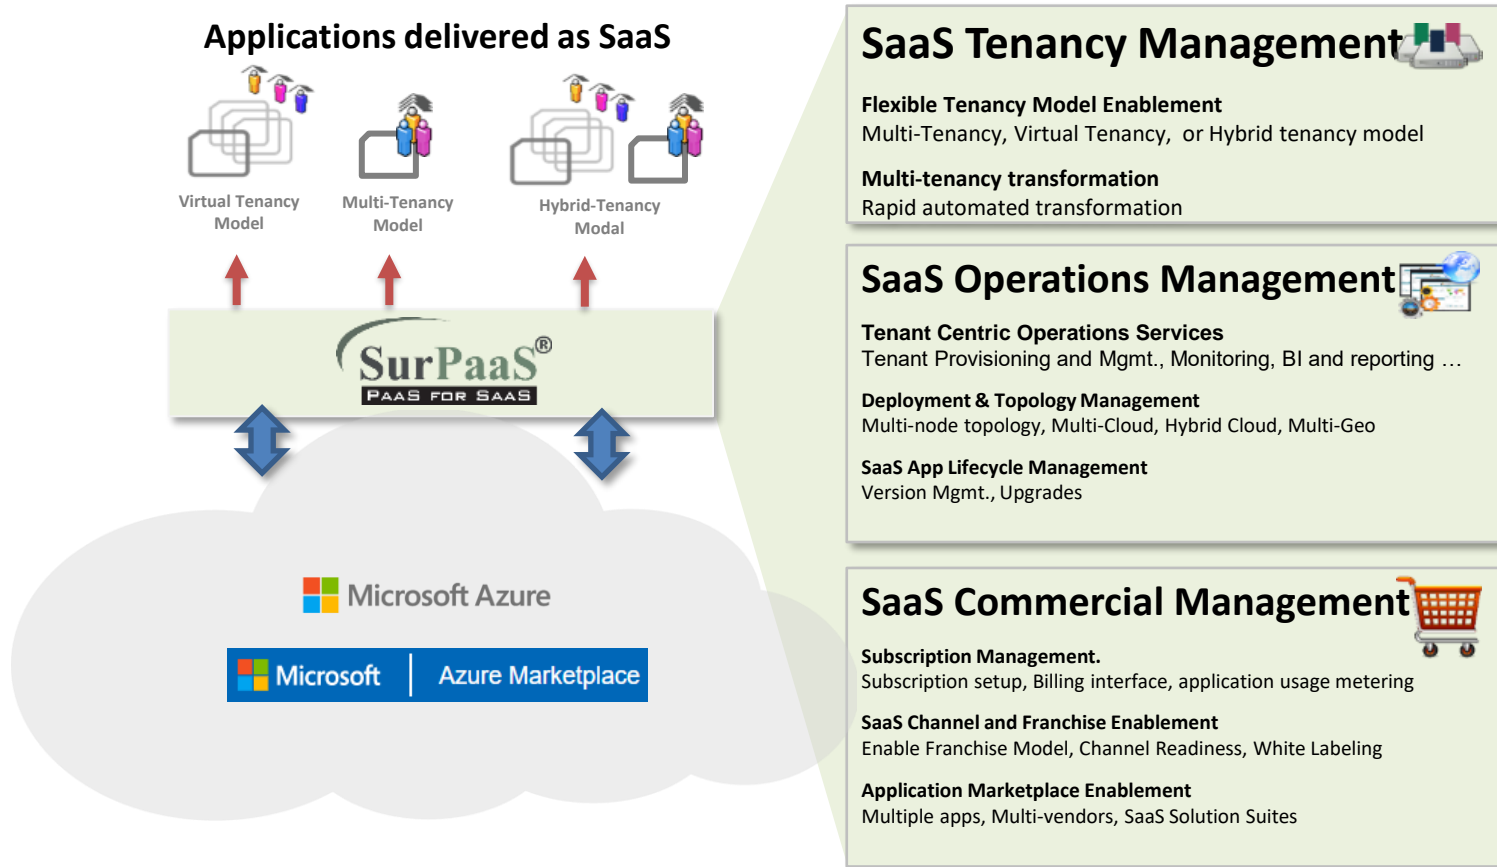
Applications delivered as SaaS

Virtual Tenancy Model

Multi-Tenancy Model

Hybrid-Tenancy Modal

SurPaaS®
PAAS FOR SAAS

Microsoft Azure

Microsoft | Azure Marketplace

SaaS Tenancy Management

Flexible Tenancy Model Enablement
Multi-Tenancy, Virtual Tenancy, or Hybrid tenancy model

Multi-tenancy transformation
Rapid automated transformation

SaaS Operations Management

Tenant Centric Operations Services
Tenant Provisioning and Mgmt., Monitoring, BI and reporting …

Deployment & Topology Management
Multi-node topology, Multi-Cloud, Hybrid Cloud, Multi-Geo

SaaS App Lifecycle Management
Version Mgmt., Upgrades

SaaS Commercial Management

Subscription Management.
Subscription setup, Billing interface, application usage metering

SaaS Channel and Franchise Enablement
Enable Franchise Model, Channel Readiness, White Labeling

Application Marketplace Enablement
Multiple apps, Multi-vendors, SaaS Solution Suites